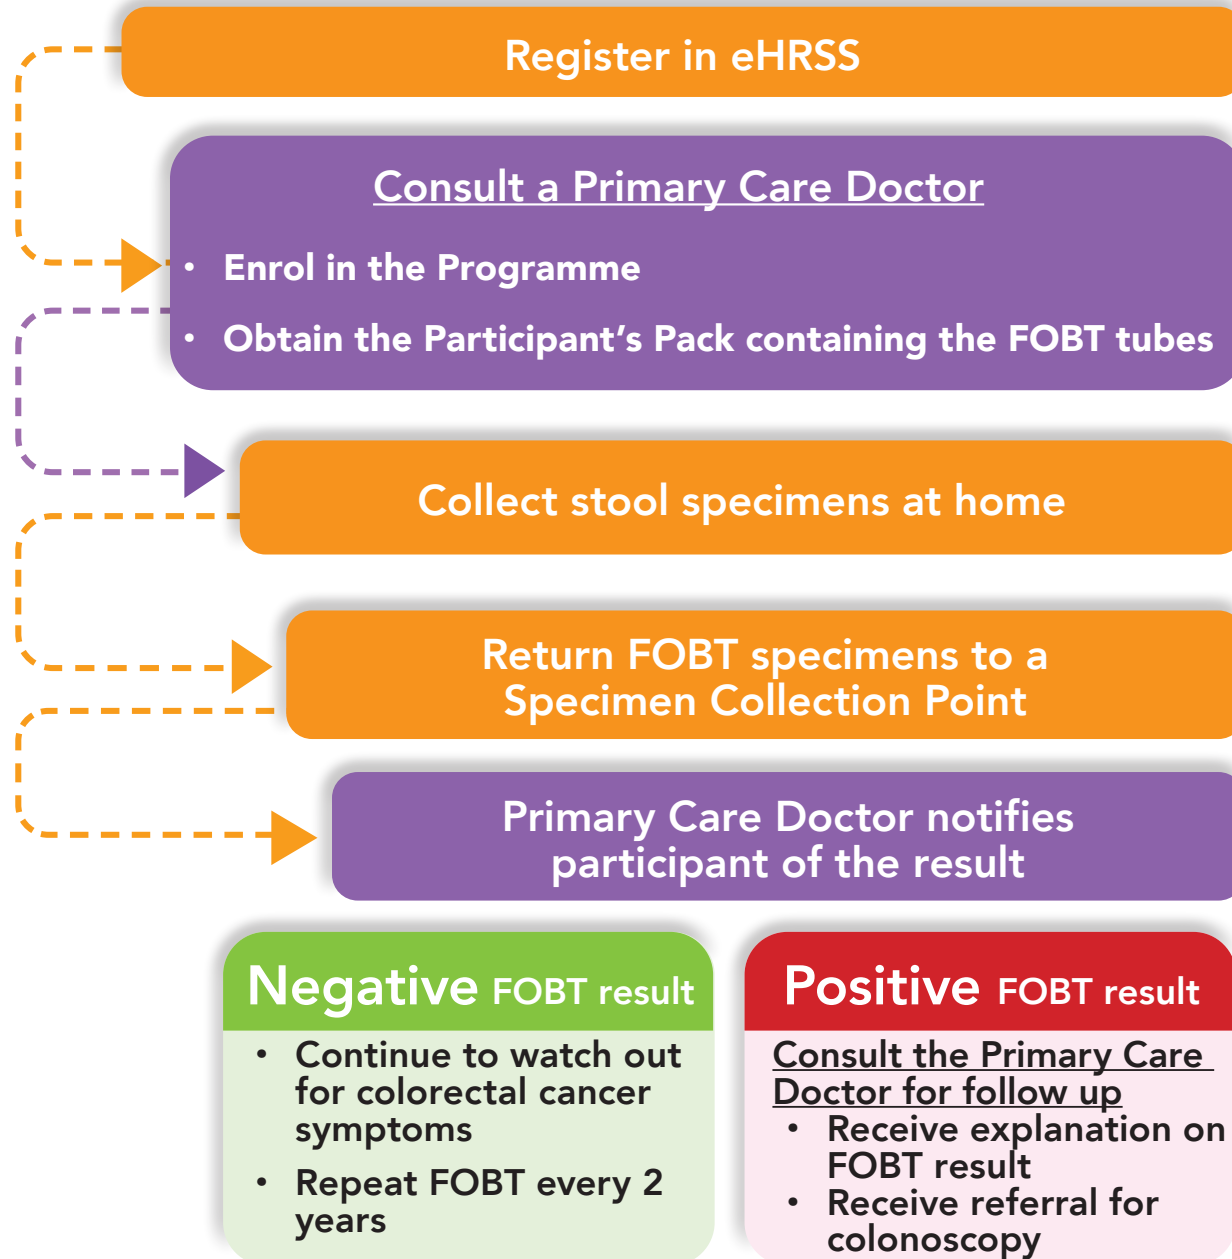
Register in eHRSS

Consult a Primary Care Doctor

• Enrol in the Programme

• Obtain the Participant's Pack containing the FOBT tubes

Collect stool specimens at home

Return FOBT specimens to a Specimen Collection Point

Primary Care Doctor notifies participant of the result

Negative FOBT result

• Continue to watch out for colorectal cancer symptoms

• Repeat FOBT every 2 years

Positive FOBT result

Consult the Primary Care Doctor for follow up

• Receive explanation on FOBT result

• Receive referral for colonoscopy